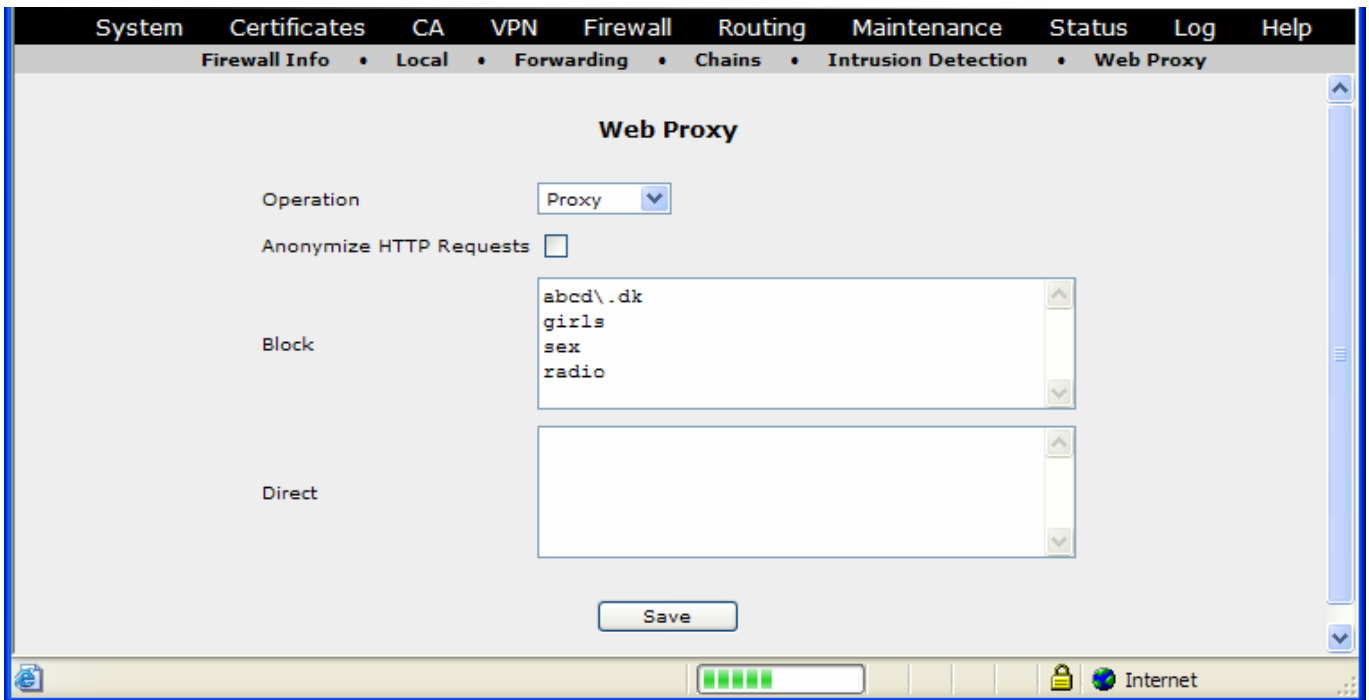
System Certificates CA VPN Firewall Routing Maintenance Status Log Help

Firewall Info • Local • Forwarding • Chains • Intrusion Detection • Web Proxy

Web Proxy

Operation Proxy

Anonymize HTTP Requests

Block
abcd\.dk
girls
sex
radio

Direct

Save

Internet